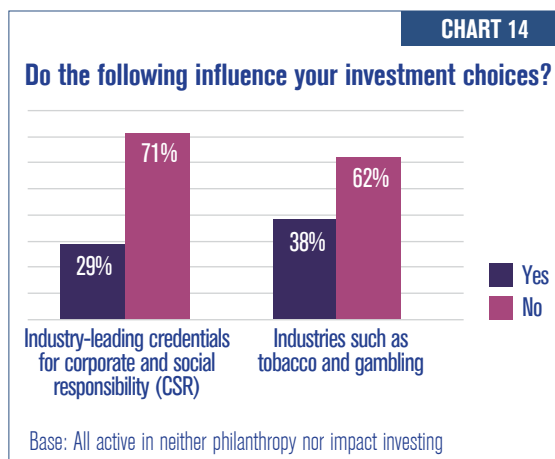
CHART 14

Do the following influence your investment choices?

29%

71%

38%

62%

Industry-leading credentials for corporate and social responsibility (CSR)

Industries such as tobacco and gambling

Yes

No

Base: All active in neither philanthropy nor impact investing